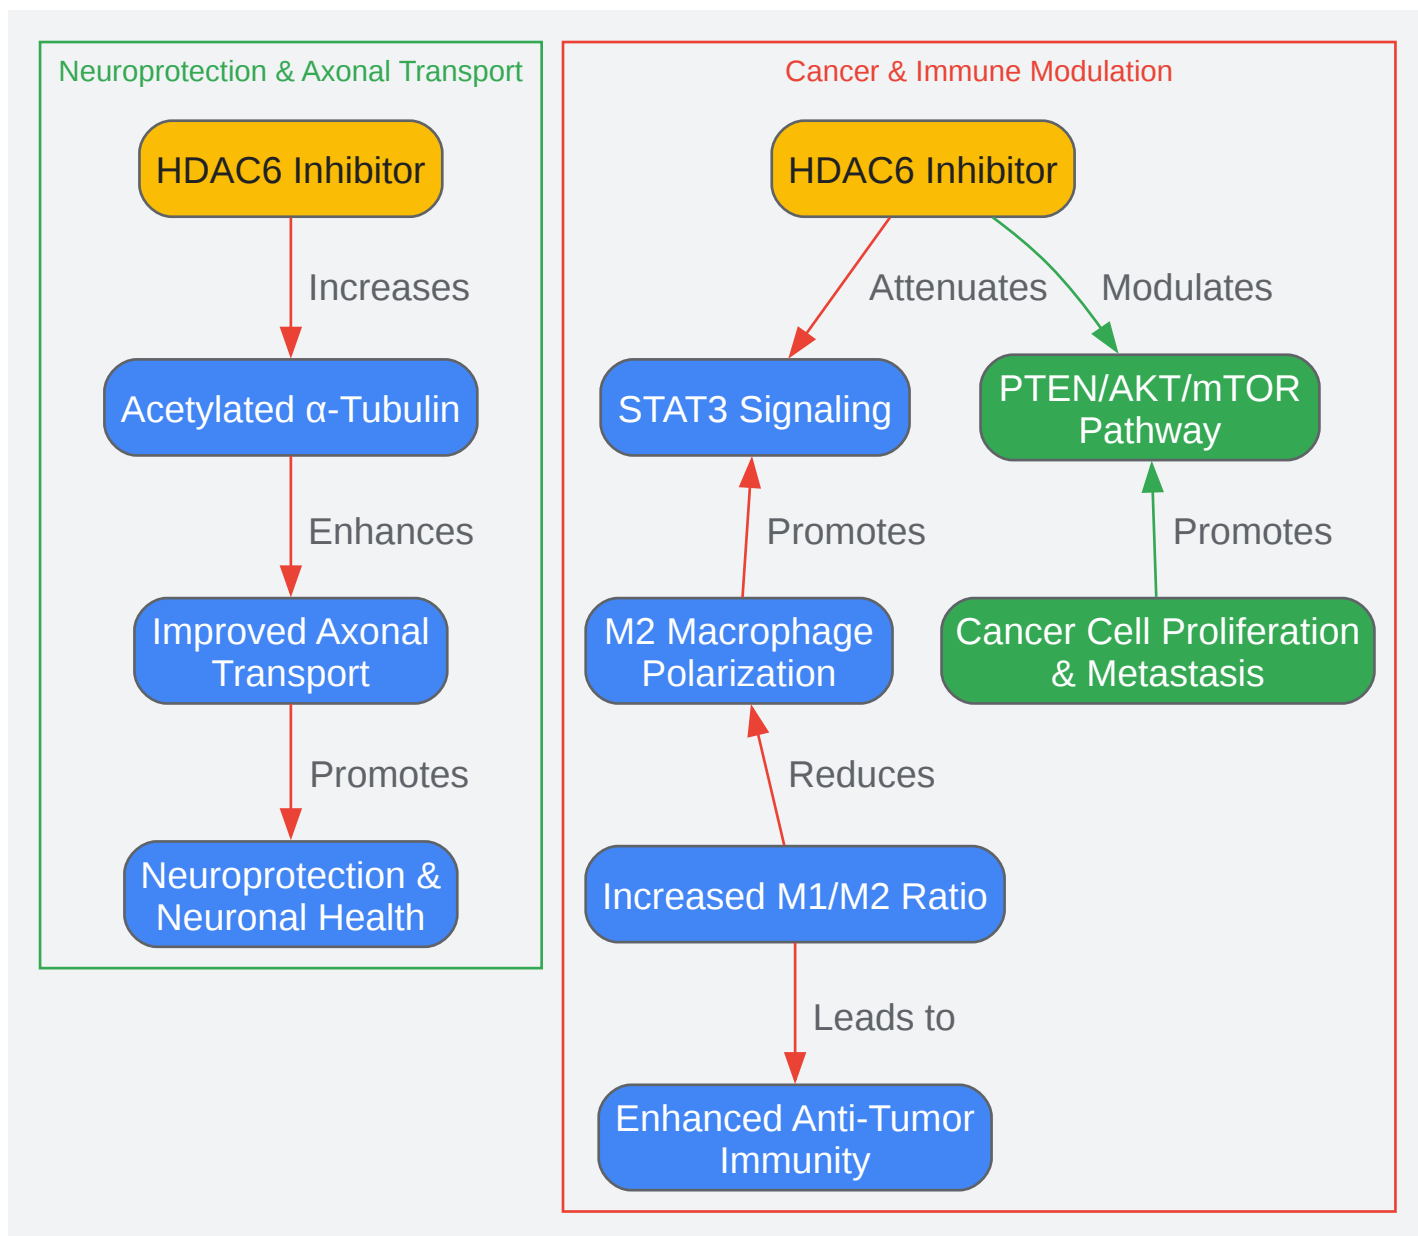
Neuroprotection & Axonal Transport

HDAC6 Inhibitor

Increases

Acetylated α-Tubulin

Enhances

Improved Axonal Transport

Promotes

Neuroprotection & Neuronal Health

Cancer & Immune Modulation

HDAC6 Inhibitor

Attenuates

Modulates

STAT3 Signaling

PTEN/AKT/mTOR Pathway

Promotes

Promotes

M2 Macrophage Polarization

Cancer Cell Proliferation & Metastasis

Reduces

Increased M1/M2 Ratio

Leads to

Enhanced Anti-Tumor Immunity